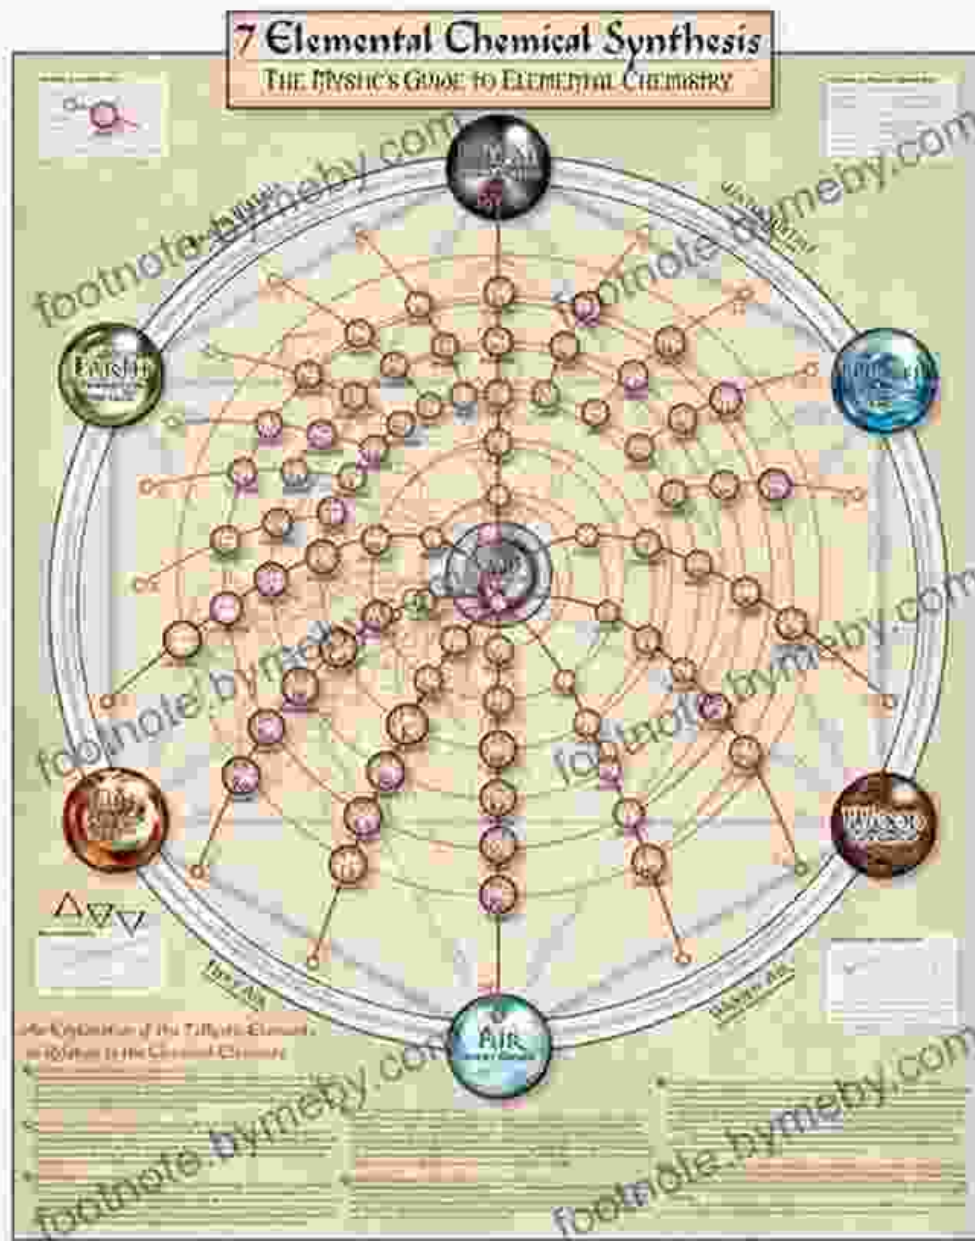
7 Elemental Chemical Synthesis
The Mystic's Guide to Elemental Chemistry

footnote.bymeby.com
footnote.bymeby.com
footnote.bymeby.com
footnote.bymeby.com
footnote.bymeby.com
footnote.bymeby.com

Earth
Water
Fire
Wood
Air

An Explanation of the 7 Mystic Elements in Relation to the Chemical Elements

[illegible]